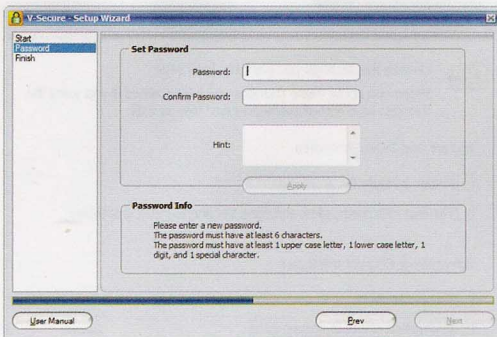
V-Secure - Setup Wizard

Start
Password
Finish

Set Password

Password:

Confirm Password:

Hint:

Apply

Password Info

Please enter a new password.
The password must have at least 6 characters.
The password must have at least 1 upper case letter, 1 lower case letter, 1 digit, and 1 special character.

User Manual

Prev

Next